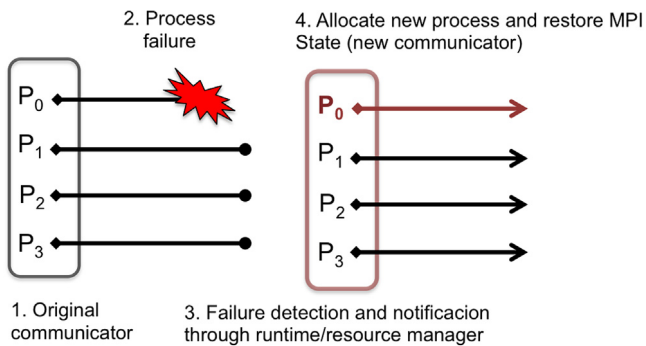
2. Process failure

4. Allocate new process and restore MPI State (new communicator)

$P_0$
$P_1$
$P_2$
$P_3$

$P_0$
$P_1$
$P_2$
$P_3$

1. Original communicator

3. Failure detection and notificacion through runtime/resource manager